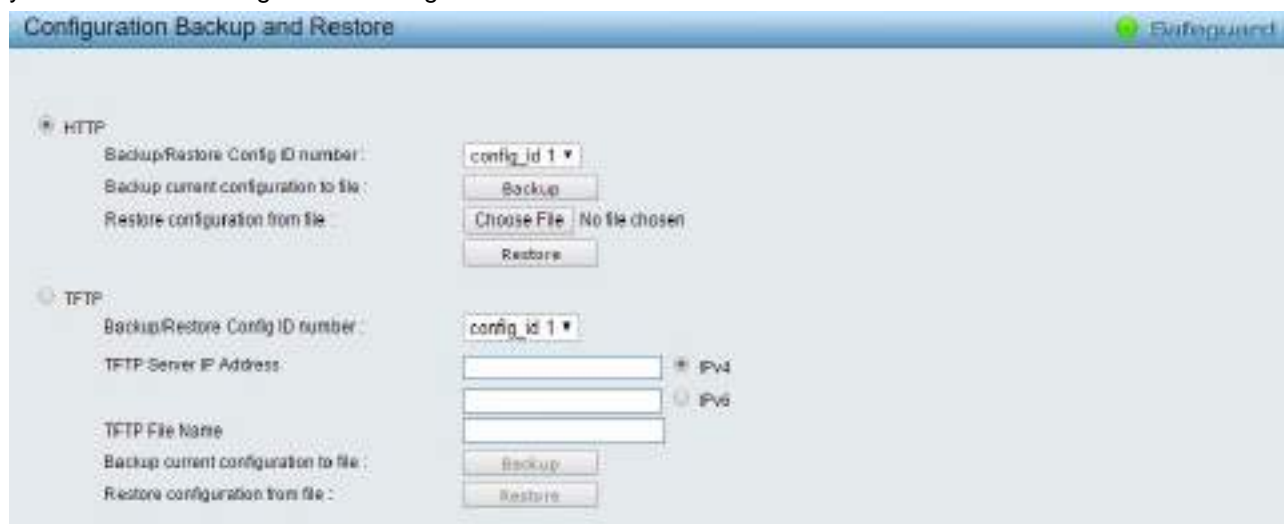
Configuration Backup and Restore

Safeguard

HTTP

Backup/Restore Config ID number : config_id 1

Backup current configuration to file : Backup

Restore configuration from file : Choose File No file chosen

Restore

TFTP

Backup/Restore Config ID number : config_id 1

TFTP Server IP Address IPv4

IPv6

TFTP File Name

Backup current configuration to file : Backup

Restore configuration from file : Restore